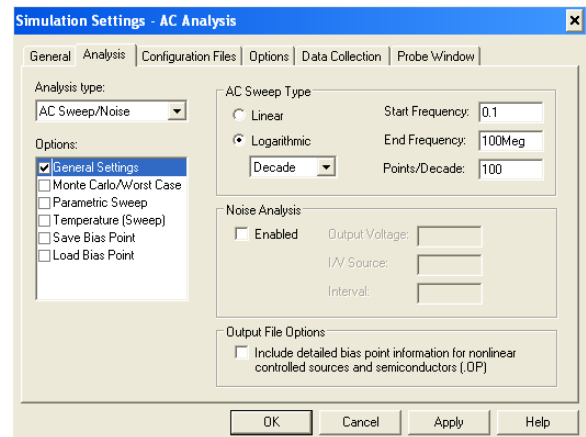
Simulation Settings - AC Analysis

×

General | Analysis | Configuration Files | Options | Data Collection | Probe Window

Analysis type:
AC Sweep/Noise

Options:
General Settings
Monte Carlo/Worst Case
Parametric Sweep
Temperature (Sweep)
Save Bias Point
Load Bias Point

AC Sweep Type
Linear
Logarithmic
Decade

Start Frequency: 0.1
End Frequency: 100Meg
Points/Decade: 100

Noise Analysis
Enabled
Output Voltage:
I/V Source:
Interval:

Output File Options
Include detailed bias point information for nonlinear controlled sources and semiconductors (.OP)

OK | Cancel | Apply | Help